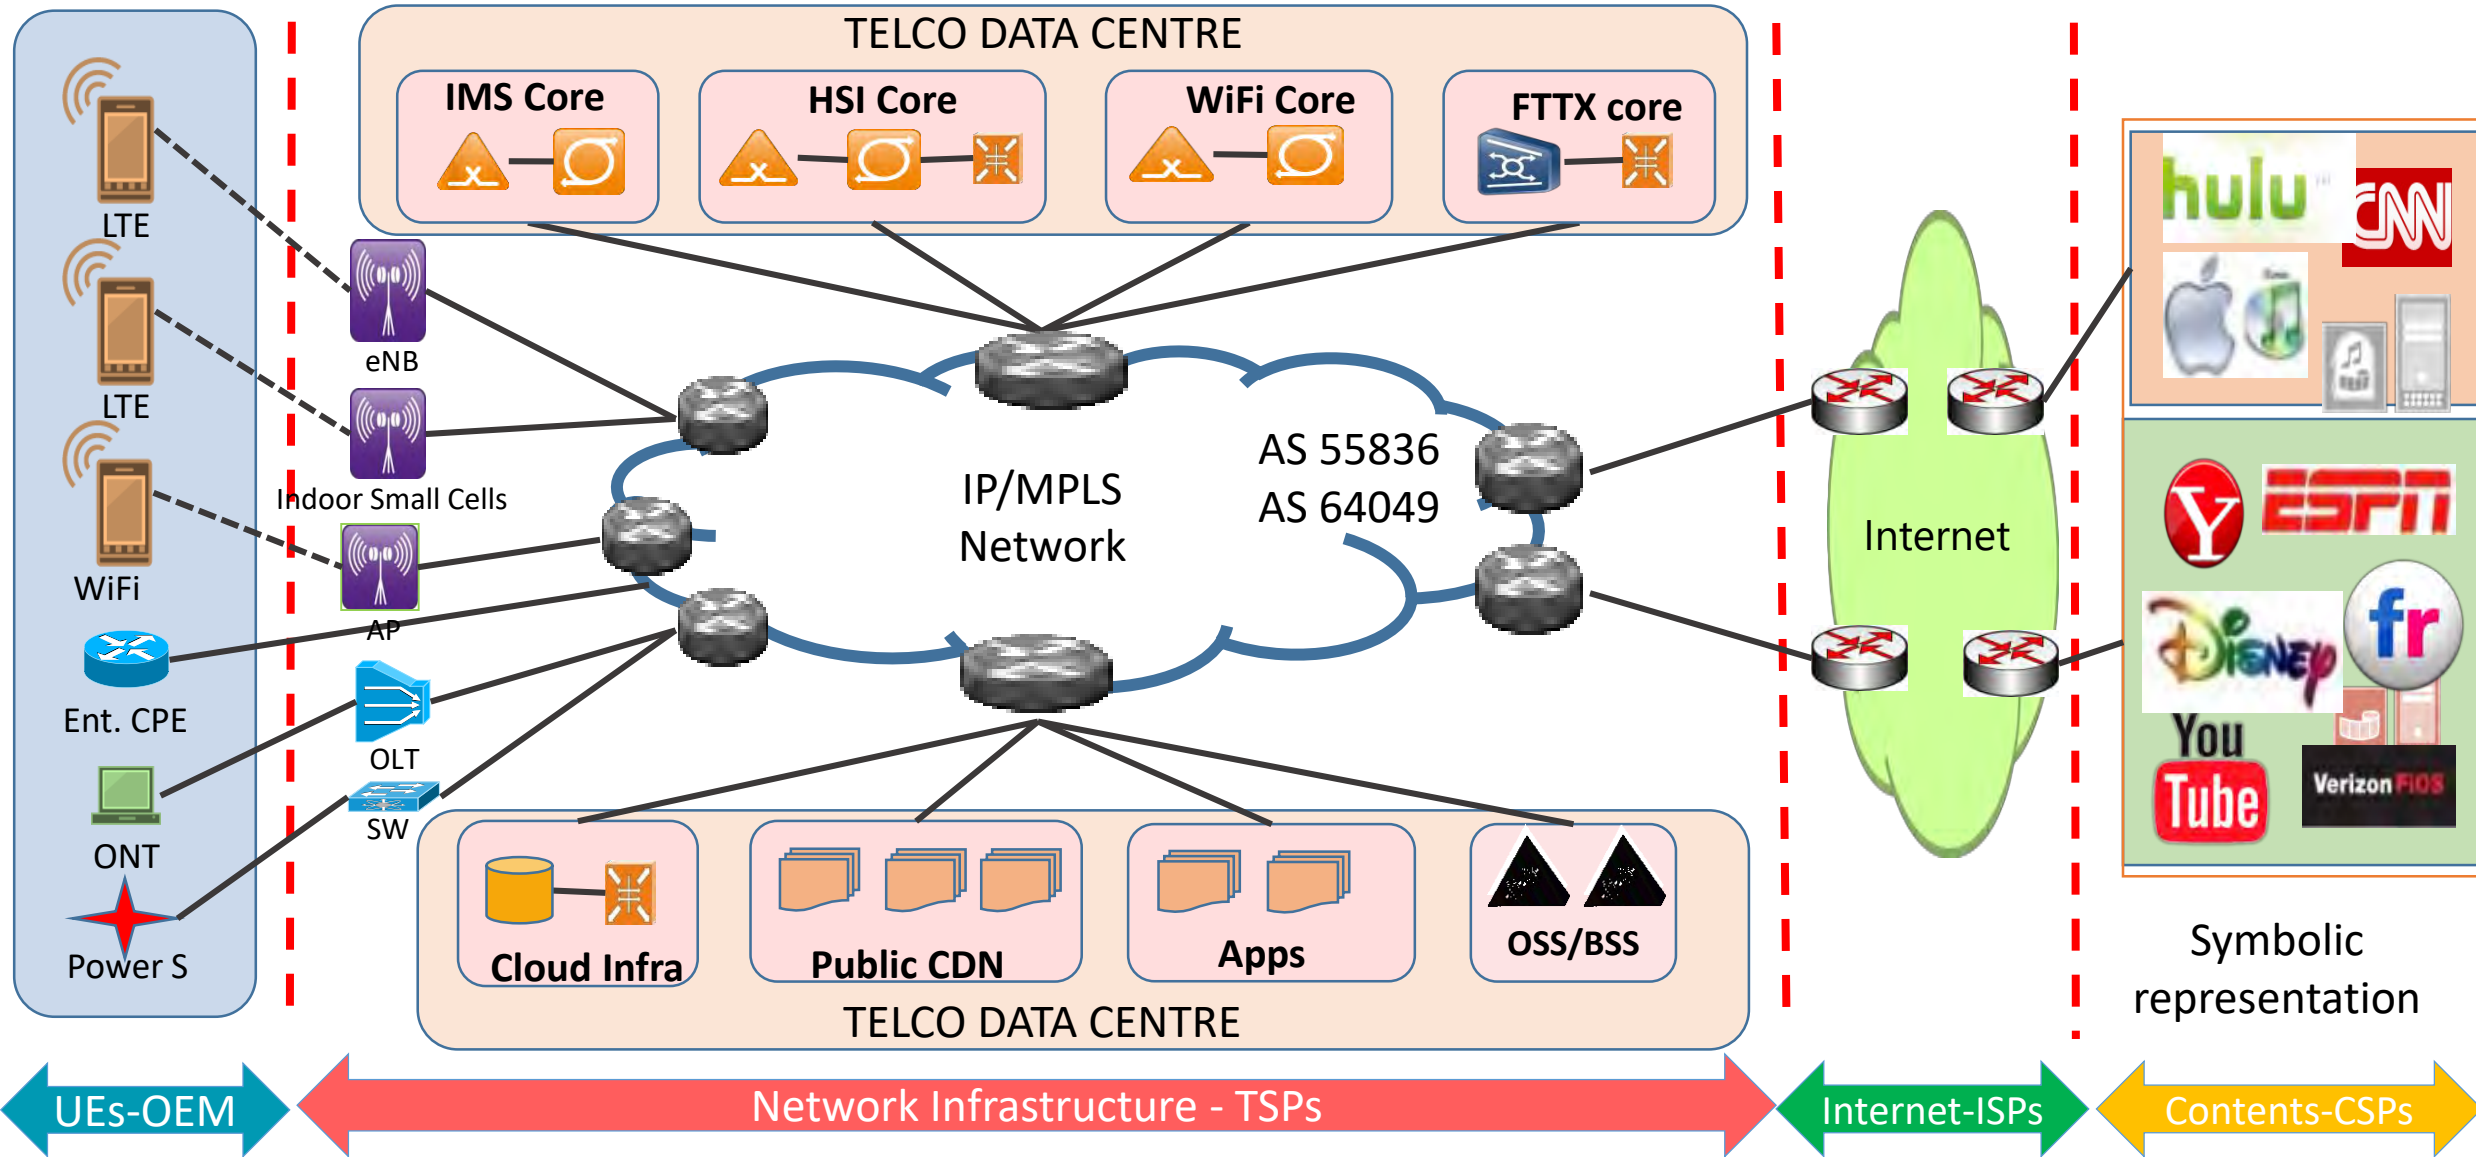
LTE
LTE
WiFi
Ent. CPE
ONT
Power S

TELCO DATA CENTRE
IMS Core
HSI Core
WiFi Core
FTTX core

eNB
Indoor Small Cells
AP
OLT
SW

IP/MPLS Network
AS 55836
AS 64049

Cloud Infra
Public CDN
Apps
OSS/BSS
TELCO DATA CENTRE

Internet

hulu
CNN
Y
ESPN
Disney
fr
You Tube
Verizon FiOS

Symbolic representation

UEs-OEM
Network Infrastructure - TSPs
Internet-ISPs
Contents-CSPs